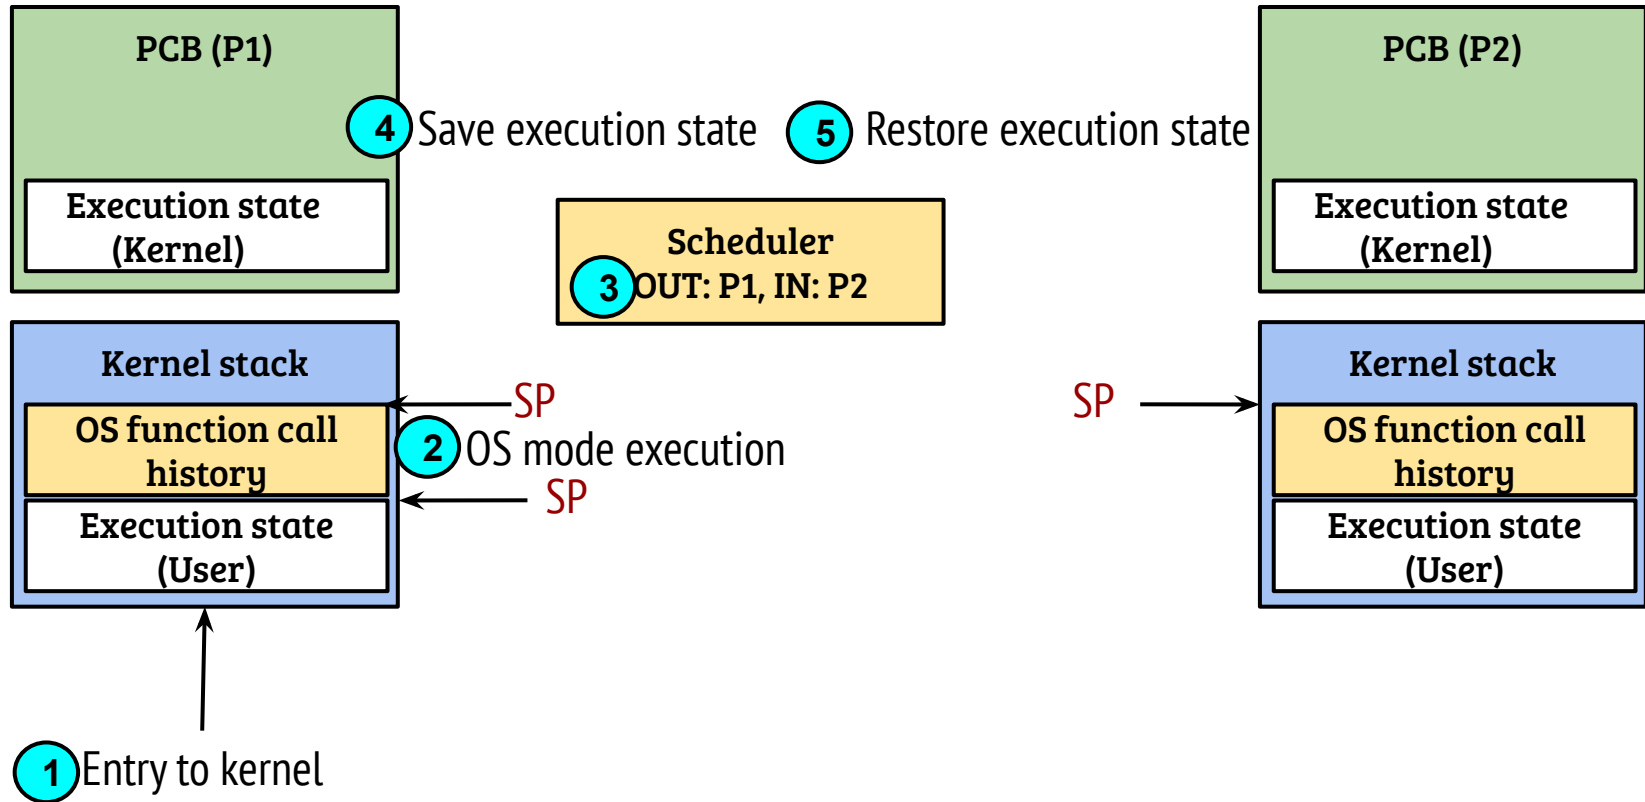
PCB (P1)

4 Save execution state

5 Restore execution state

PCB (P2)

Execution state (Kernel)

Scheduler
3 OUT: P1, IN: P2

Execution state (Kernel)

Kernel stack

SP

SP

Kernel stack

OS function call history

2 OS mode execution

SP

OS function call history

Execution state (User)

Execution state (User)

1 Entry to kernel